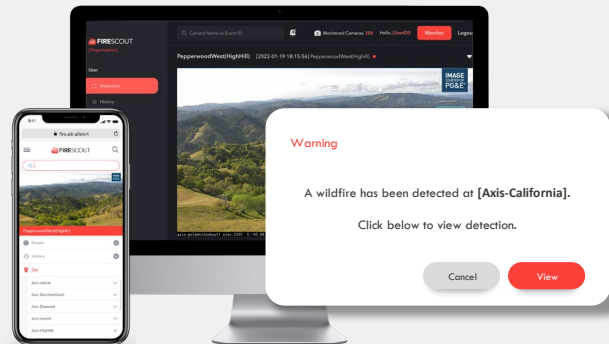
FIRESCOUT
[Organization]

Camera Name or Event ID
Monitored Cameras 380 Hello, [UserID] Monitor Logout

User
Detection
History

PepperwoodWest(HighHill) [2022-01-19 18:15:56] PepperwoodWest(HighHill)

IMAGE COURTESY OF PG&E

axis-pepperwoodwest elev:1225 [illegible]

9:41
fire.ai.alert
FIRESCOUT

PepperwoodWest(HighHill)
Recent
History
Site
Axis-Alpine
Axis-BarnhamSouth
Axis-Diamond
Axis-Hoover
Axis-HighHill

Warning

A wildfire has been detected at [Axis-California].

Click below to view detection.

Cancel
View